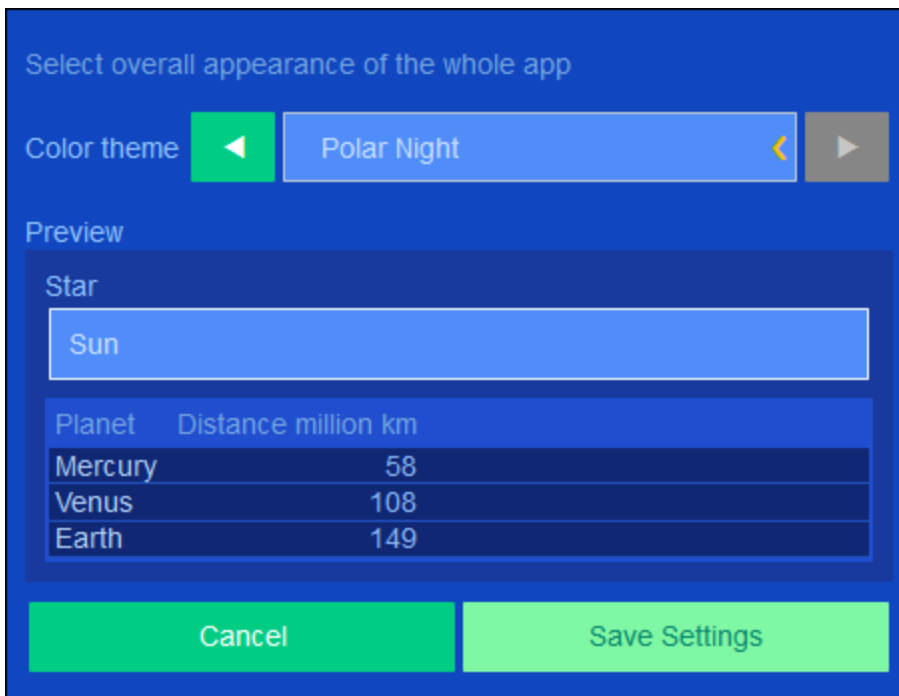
Select overall appearance of the whole app

Color theme ◀ Polar Night ‹ ▶

Preview

Star

Sun

| Planet | Distance million km |
|---|---|
| Mercury | 58 |
| Venus | 108 |
| Earth | 149 |

Cancel

Save Settings